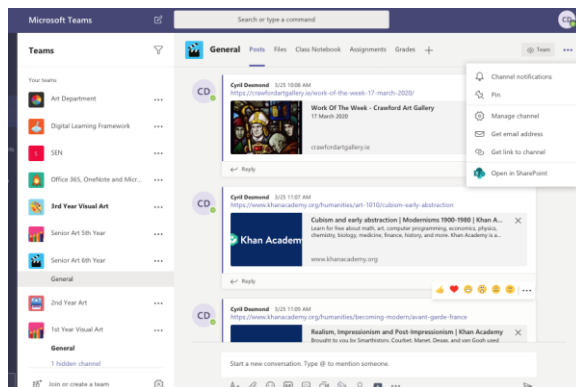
Microsoft Teams

Search or type a command

CD

Teams

Your teams

Art Department

Digital Learning Framework

SEN

Office 365, OneNote and Micr...

3rd Year Visual Art

Senior Art 5th Year

Senior Art 6th Year

General

2nd Year Art

1st Year Visual Art

General

1 hidden channel

Join or create a team

General Posts Files Class Notebook Assignments Grades +

Team

Channel notifications

Pin

Manage channel

Get email address

Get link to channel

Open in SharePoint

CD

Cyril Desmond 3/25 10:08 AM

https://crawfordartgallery.ie/work-of-the-week-17-march-2020/

Work Of The Week - Crawford Art Gallery

17 March 2020

crawfordartgallery.ie

Reply

CD

Cyril Desmond 3/25 11:07 AM

https://www.khanacademy.org/humanities/art-1010/cubism-early-abstraction

Cubism and early abstraction | Modernisms 1900-1980 | Khan A...

Learn for free about math, art, computer programming, economics, physics, chemistry, biology, medicine, finance, history, and more. Khan Academy is a ...

Khan Academy

www.khanacademy.org

Reply

CD

Cyril Desmond 3/25 11:07 AM

https://www.khanacademy.org/humanities/becoming-modern/avant-garde-france

Realism, Impressionism and Post-Impressionism | Khan Academy

Brought to you by Smarthistory. Courbet, Manet, Degas, and van Gogh used

Start a new conversation. Type @ to mention someone.